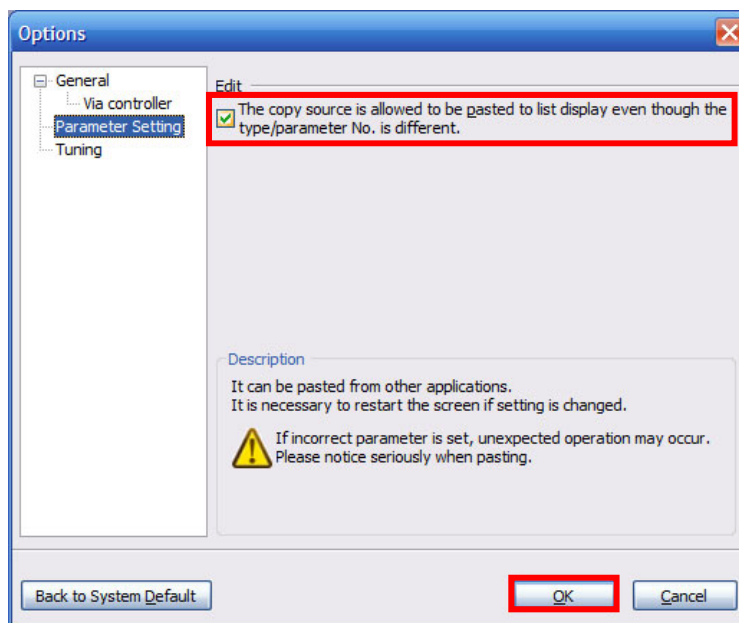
Options

General
Via controller
Parameter Setting
Tuning

Edit

The copy source is allowed to be pasted to list display even though the type/parameter No. is different.

Description

It can be pasted from other applications.
It is necessary to restart the screen if setting is changed.

If incorrect parameter is set, unexpected operation may occur. Please notice seriously when pasting.

Back to System Default

OK

Cancel